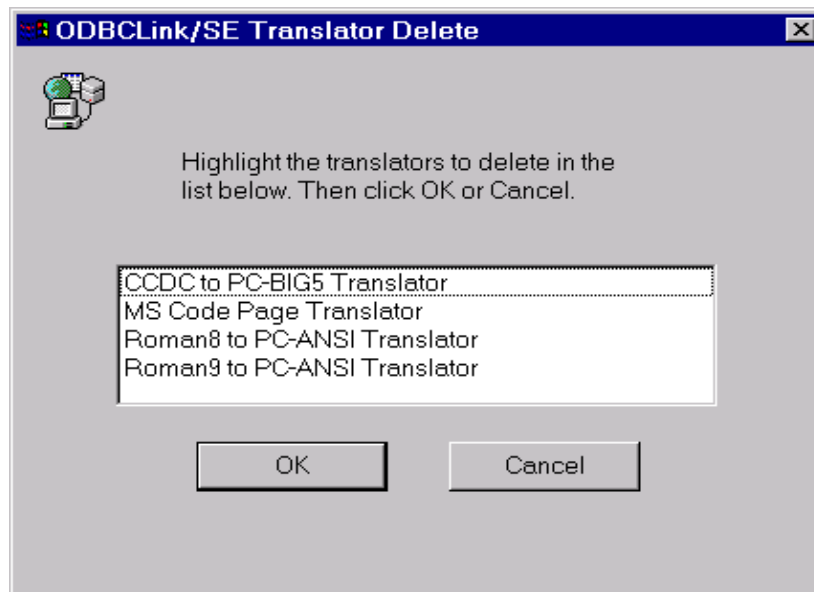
ODBCLink/SE Translator Delete

Highlight the translators to delete in the list below. Then click OK or Cancel.

CCDC to PC-BIG5 Translator
MS Code Page Translator
Roman8 to PC-ANSI Translator
Roman9 to PC-ANSI Translator

OK
Cancel